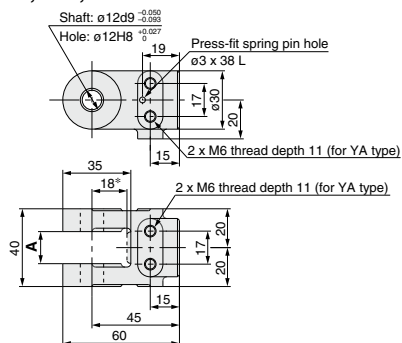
Shaft: ø12d9 $^{-0.050}_{-0.093}$
Hole: ø12H8 $^{+0.027}_{0}$
19
Press-fit spring pin hole
ø3 x 38 L
17
ø30
20
15
2 x M6 thread depth 11 (for YA type)
35
18*
2 x M6 thread depth 11 (for YA type)
40
A
17
20
20
15
45
60